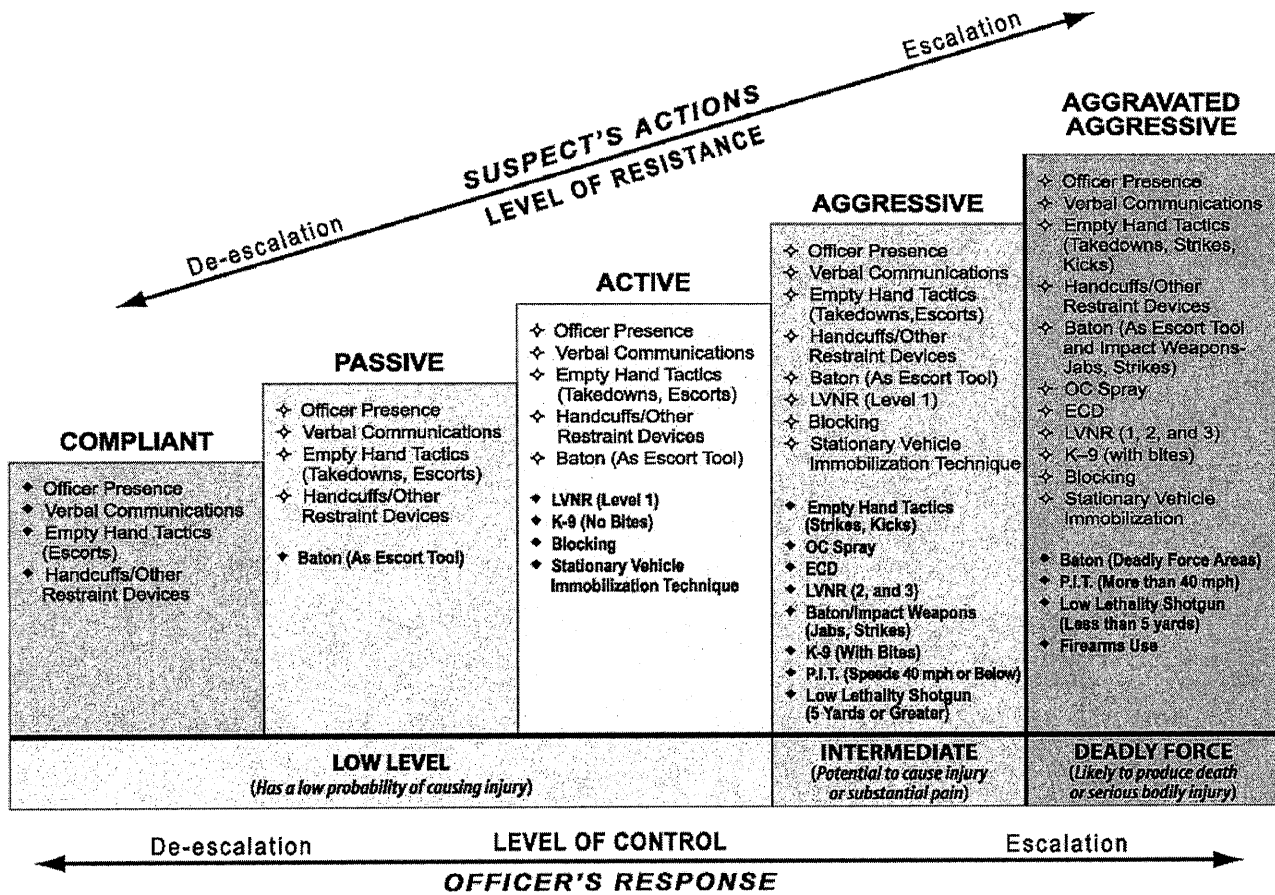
Escalation

SUSPECT'S ACTIONS
LEVEL OF RESISTANCE

De-escalation

AGGRAVATED AGGRESSIVE

AGGRESSIVE

ACTIVE

PASSIVE

COMPLIANT

COMPLIANT
- Officer Presence
- Verbal Communications
- Empty Hand Tactics (Escorts)
- Handcuffs/Other Restraint Devices

PASSIVE
- Officer Presence
- Verbal Communications
- Empty Hand Tactics (Takedowns, Escorts)
- Handcuffs/Other Restraint Devices

- Baton (As Escort Tool)

ACTIVE
- Officer Presence
- Verbal Communications
- Empty Hand Tactics (Takedowns, Escorts)
- Handcuffs/Other Restraint Devices
- Baton (As Escort Tool)

- LVNR (Level 1)
- K-9 (No Bites)
- Blocking
- Stationary Vehicle Immobilization Technique

AGGRESSIVE
- Officer Presence
- Verbal Communications
- Empty Hand Tactics (Takedowns,Escorts)
- Handcuffs/Other Restraint Devices
- Baton (As Escort Tool)
- LVNR (Level 1)
- Blocking
- Stationary Vehicle Immobilization Technique

- Empty Hand Tactics (Strikes, Kicks)
- OC Spray
- ECD
- LVNR (2, and 3)
- Baton/Impact Weapons (Jabs, Strikes)
- K-9 (With Bites)
- P.I.T. (Speeds 40 mph or Below)
- Low Lethality Shotgun (5 Yards or Greater)

AGGRAVATED AGGRESSIVE
- Officer Presence
- Verbal Communications
- Empty Hand Tactics (Takedowns, Strikes, Kicks)
- Handcuffs/Other Restraint Devices
- Baton (As Escort Tool and Impact Weapons-Jabs, Strikes)
- OC Spray
- ECD
- LVNR (1, 2, and 3)
- K–9 (with bites)
- Blocking
- Stationary Vehicle Immobilization

- Baton (Deadly Force Areas)
- P.I.T. (More than 40 mph)
- Low Lethality Shotgun (Less than 5 yards)
- Firearms Use

LOW LEVEL
(Has a low probability of causing injury)

INTERMEDIATE
(Potential to cause injury or substantial pain)

DEADLY FORCE
(Likely to produce death or serious bodily injury)

De-escalation LEVEL OF CONTROL Escalation

OFFICER'S RESPONSE